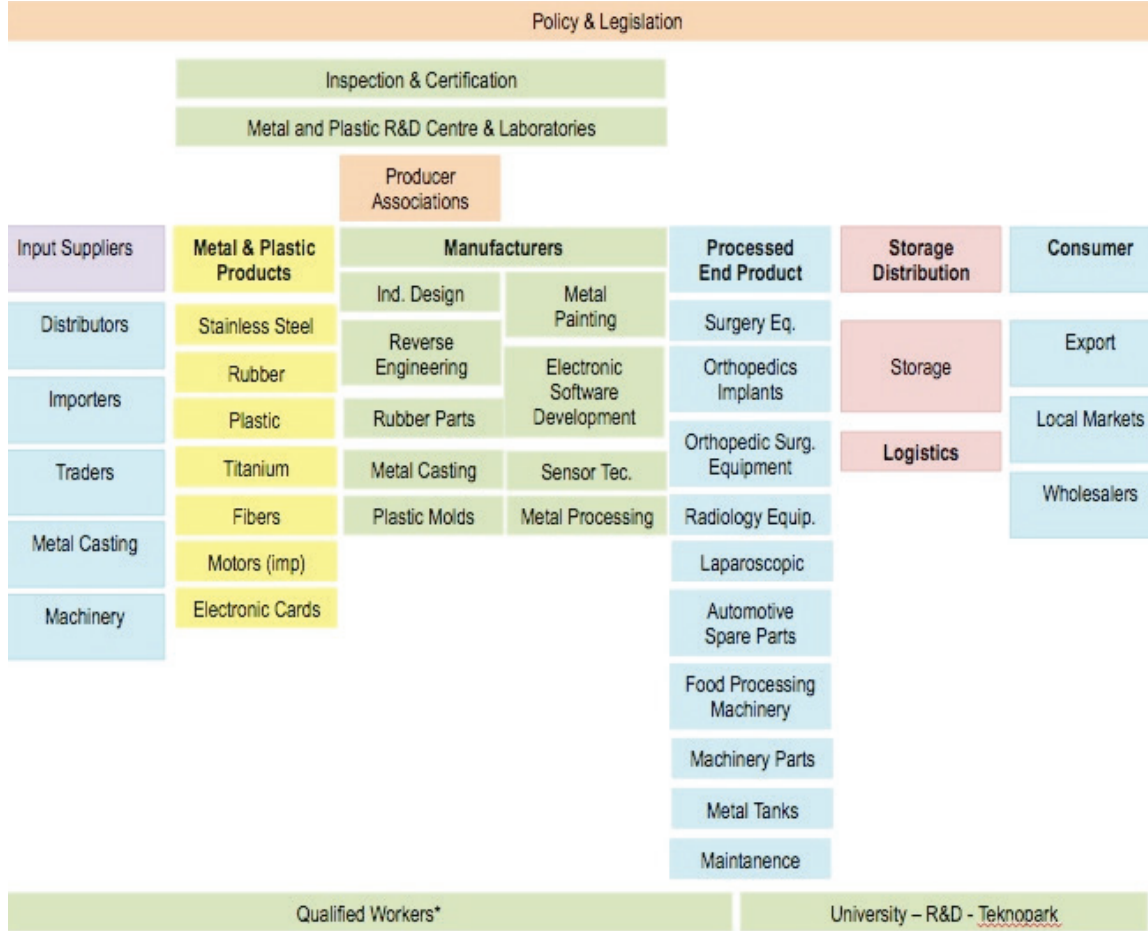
Policy & Legislation

Inspection & Certification

Metal and Plastic R&D Centre & Laboratories

Producer Associations

Input Suppliers

Distributors

Importers

Traders

Metal Casting

Machinery

Metal & Plastic Products

Stainless Steel

Rubber

Plastic

Titanium

Fibers

Motors (imp)

Electronic Cards

Manufacturers

Ind. Design

Metal Painting

Reverse Engineering

Electronic Software Development

Rubber Parts

Metal Casting

Sensor Tec.

Plastic Molds

Metal Processing

Processed End Product

Surgery Eq.

Orthopedics Implants

Orthopedic Surg. Equipment

Radiology Equip.

Laparoscopic

Automotive Spare Parts

Food Processing Machinery

Machinery Parts

Metal Tanks

Maintanence

Storage Distribution

Storage

Logistics

Consumer

Export

Local Markets

Wholesalers

Qualified Workers*

University – R&D - Teknopark